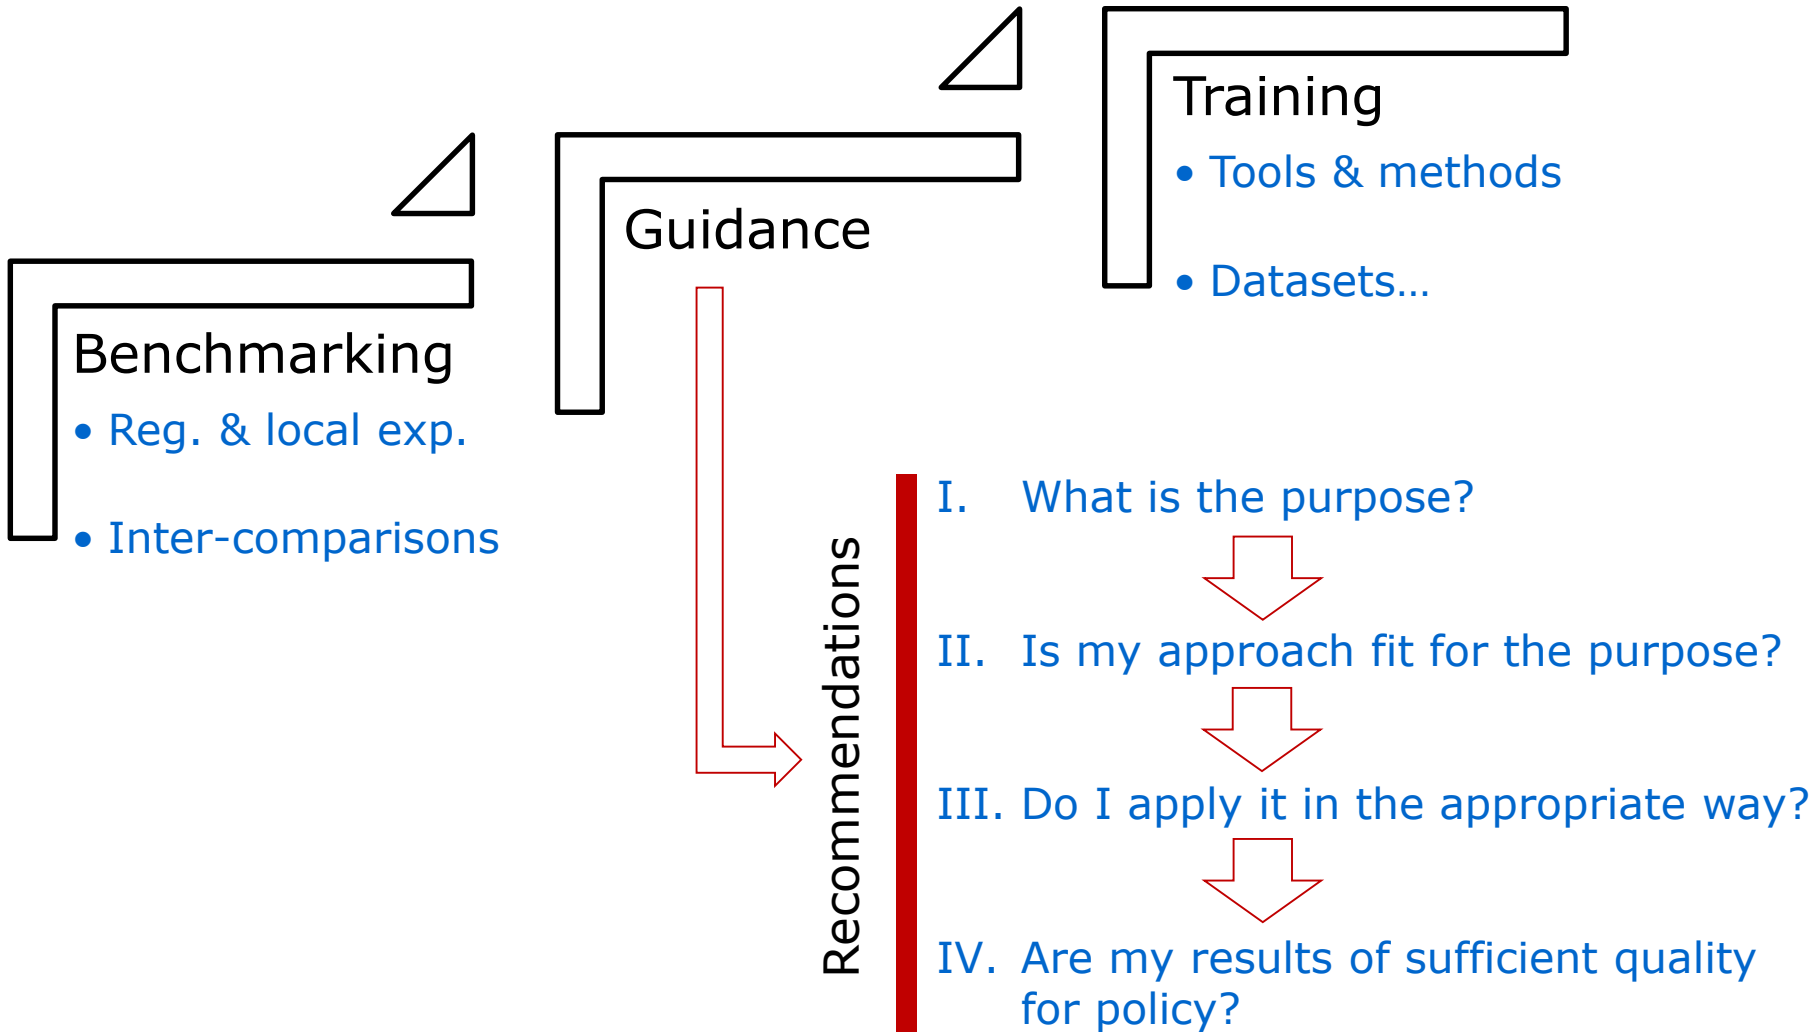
Training

• Tools & methods

• Datasets…

Guidance

Benchmarking

• Reg. & local exp.

• Inter-comparisons

Recommendations

I. What is the purpose?

II. Is my approach fit for the purpose?

III. Do I apply it in the appropriate way?

IV. Are my results of sufficient quality for policy?